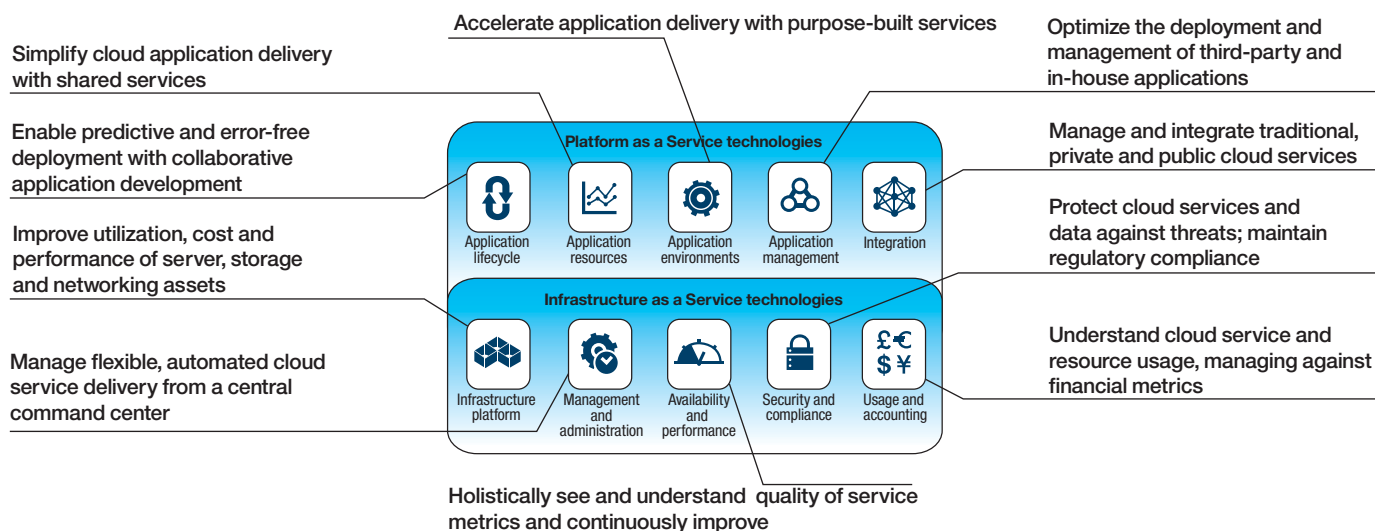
Accelerate application delivery with purpose-built services

Simplify cloud application delivery with shared services

Optimize the deployment and management of third-party and in-house applications

Enable predictive and error-free deployment with collaborative application development

Platform as a Service technologies

Application lifecycle

Application resources

Application environments

Application management

Integration

Manage and integrate traditional, private and public cloud services

Improve utilization, cost and performance of server, storage and networking assets

Protect cloud services and data against threats; maintain regulatory compliance

Infrastructure as a Service technologies

Infrastructure platform

Management and administration

Availability and performance

Security and compliance

£€ $¥

Usage and accounting

Manage flexible, automated cloud service delivery from a central command center

Understand cloud service and resource usage, managing against financial metrics

Holistically see and understand quality of service metrics and continuously improve